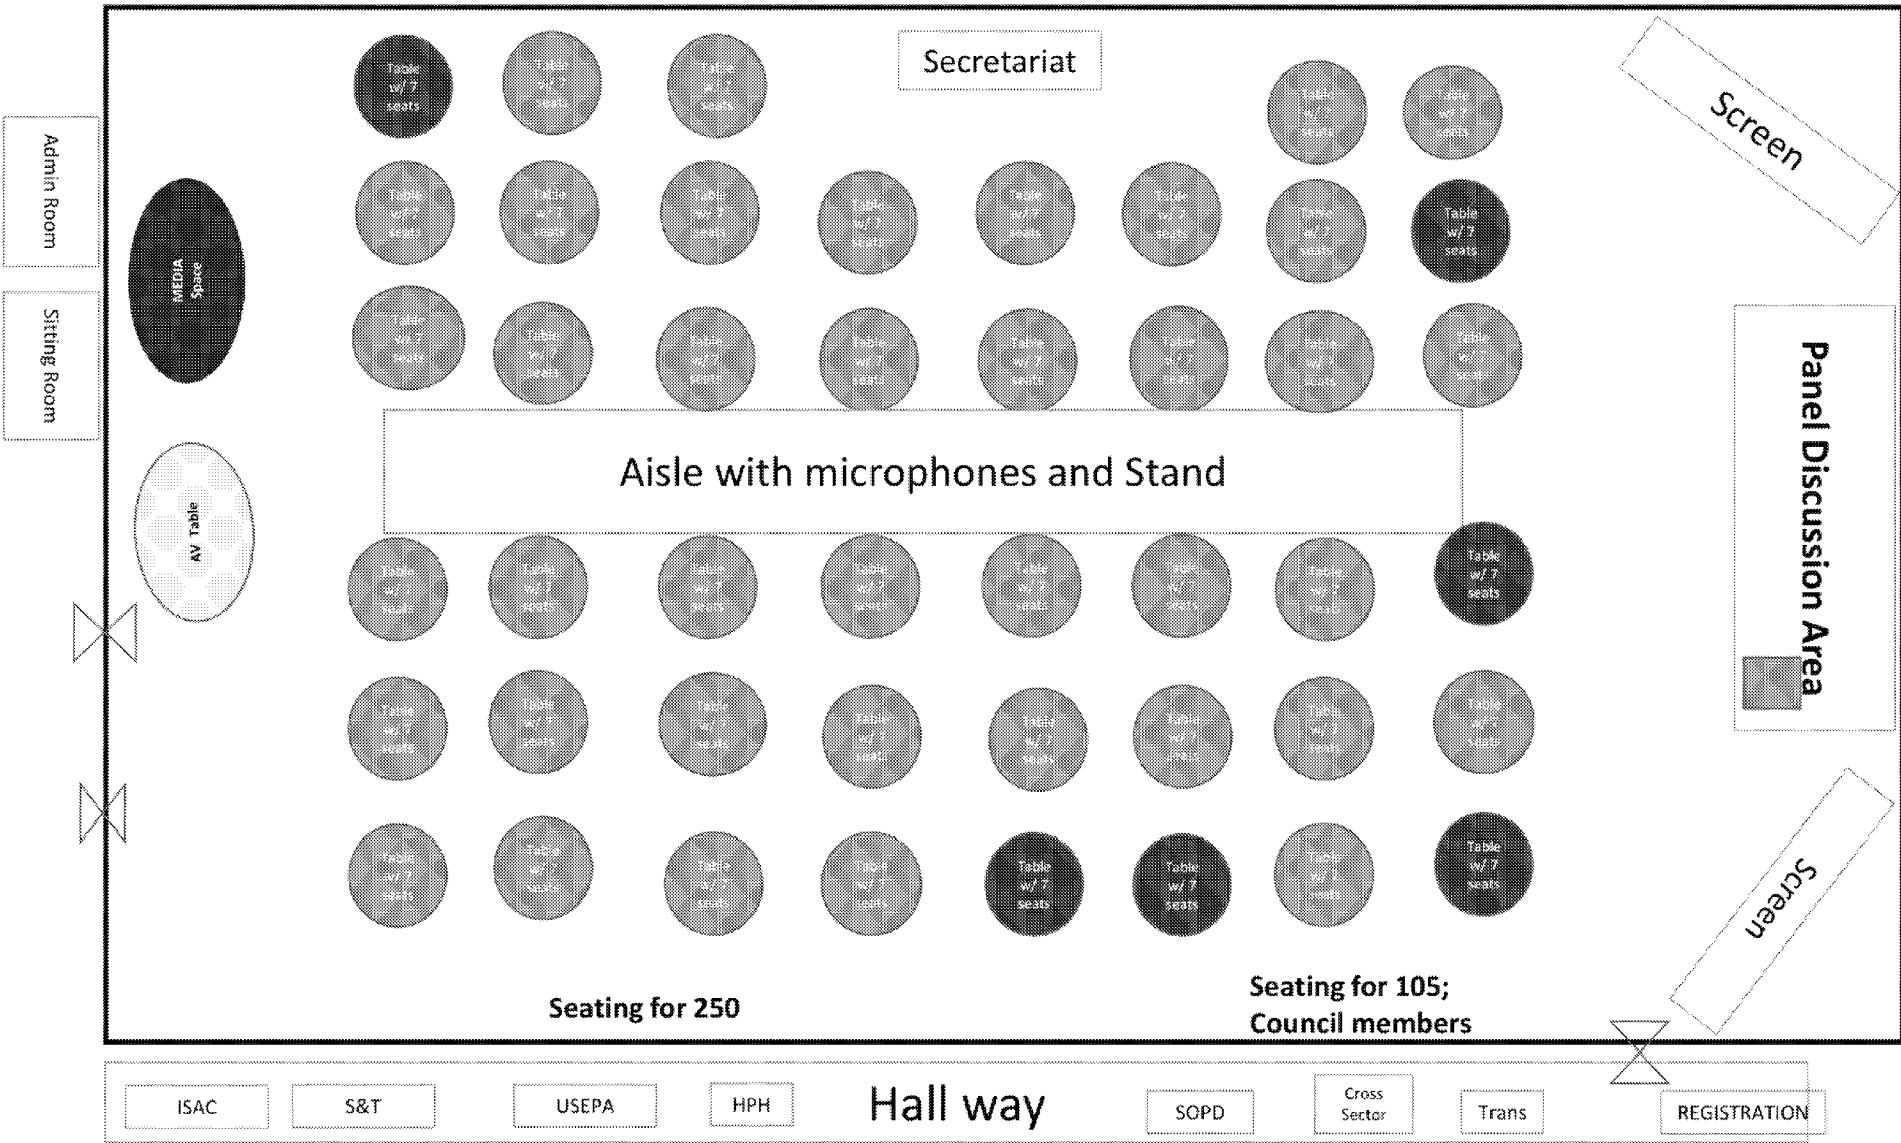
Secretariat

Screen

Admin Room

Sitting Room

MEDIA Space

AV Table

Table w/ 7 seats

Table w/ 7 seats

Table w/ 7 seats

Table w/ 7 seats

Table w/ 7 seats

Table w/ 7 seats

Table w/ 7 seats

Table w/ 7 seats

Table w/ 7 seats

Table w/ 7 seats

Table w/ 7 seats

Table w/ 7 seats

Table w/ 7 seats

Table w/ 7 seats

Table w/ 7 seats

Table w/ 7 seats

Table w/ 7 seats

Table w/ 7 seats

Table w/ 7 seats

Table w/ 7 seats

Table w/ 7 seats

Aisle with microphones and Stand

Panel Discussion Area

Table w/ 7 seats

Table w/ 7 seats

Table w/ 7 seats

Table w/ 7 seats

Table w/ 7 seats

Table w/ 7 seats

Table w/ 7 seats

Table w/ 7 seats

Table w/ 7 seats

Table w/ 7 seats

Table w/ 7 seats

Table w/ 7 seats

Table w/ 7 seats

Table w/ 7 seats

Table w/ 7 seats

Table w/ 7 seats

Table w/ 7 seats

Table w/ 7 seats

Table w/ 7 seats

Table w/ 7 seats

Table w/ 7 seats

Table w/ 7 seats

Table w/ 7 seats

Table w/ 7 seats

Screen

Seating for 250

Seating for 105; Council members

ISAC

S&T

USEPA

HPH

Hall way

SOPD

Cross Sector

Trans

REGISTRATION